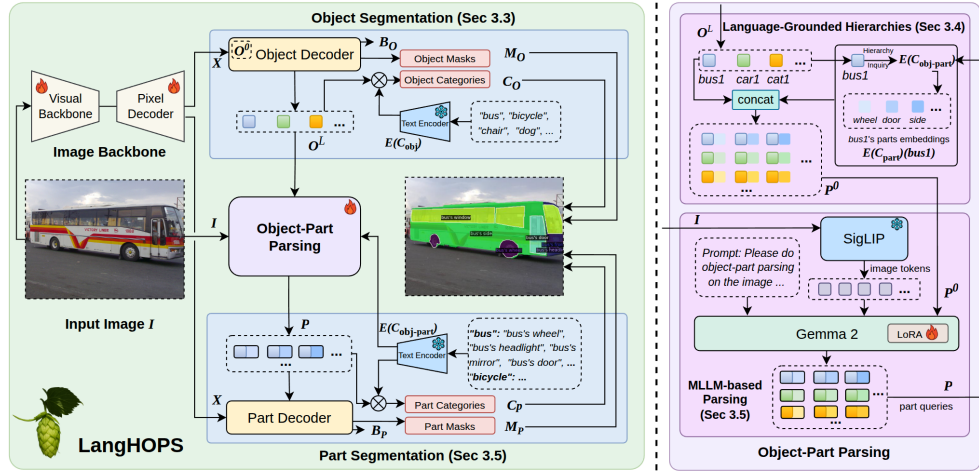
Object Segmentation (Sec 3.3)

$O^0$ Object Decoder $B_O$

$X$

Object Masks $M_O$

Object Categories $C_O$

Visual Backbone

Pixel Decoder

Image Backbone

$O^L$

Text Encoder

$E(C_{obj})$

"bus", "bicycle", "chair", "dog", ...

$I$

Object-Part Parsing

bus's window

bus's side

Input Image $I$

$P$

$E(C_{obj\text{-}part})$

Text Encoder

"bus": "bus's wheel", "bus's headlight", "bus's mirror", "bus's door", ... "bicycle": ...

$X$

Part Decoder

Part Categories $C_P$

$B_P$

Part Masks $M_P$

LangHOPS

Part Segmentation (Sec 3.5)

Language-Grounded Hierarchies (Sec 3.4)

$O^L$

bus1 car1 cat1

Hierarchy Inquiry

bus1

$E(C_{obj\text{-}part})$

concat

wheel door side

bus1's parts embeddings

$E(C_{part}(bus1))$

$P^0$

$I$

SigLIP

Prompt: Please do object-part parsing on the image ...

image tokens

$P^0$

Gemma 2

LoRA

MLLM-based Parsing (Sec 3.5)

$P$

part queries

Object-Part Parsing